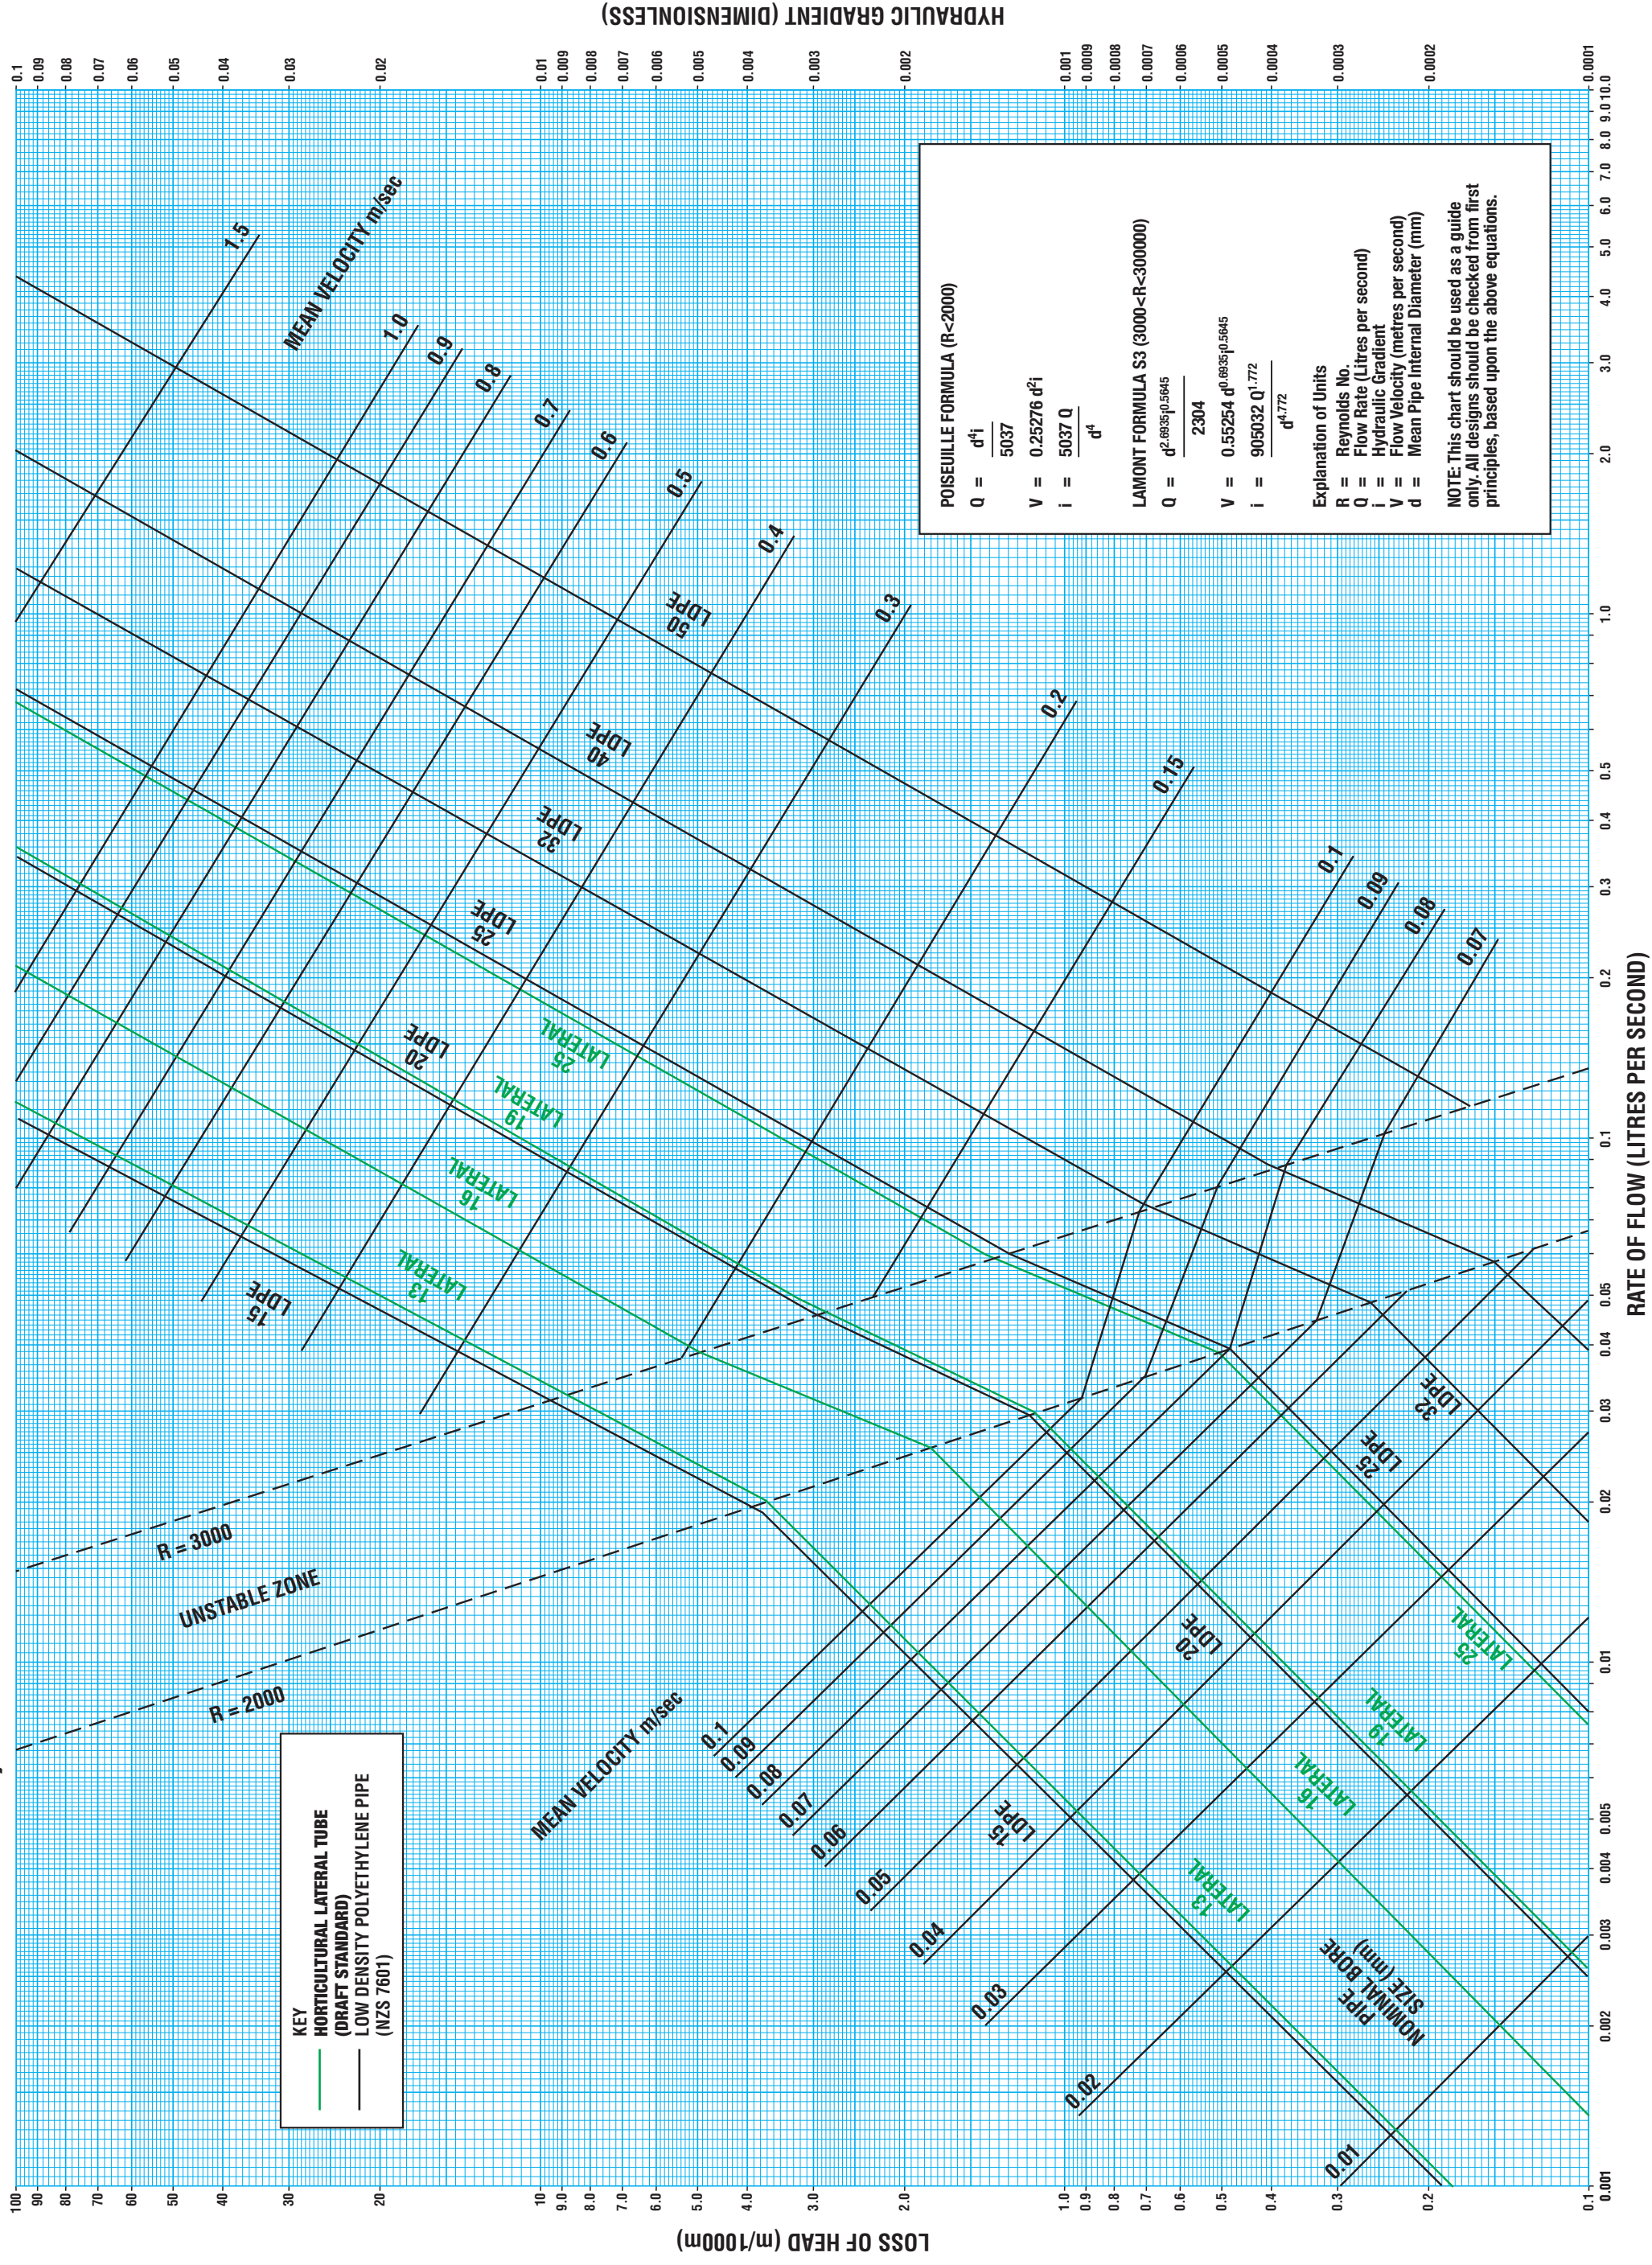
HYDRAULIC GRADIENT (DIMENSIONLESS)

0.1 0.09 0.08 0.07 0.06 0.05 0.04 0.03 0.02 0.01 0.009 0.008 0.007 0.006 0.005 0.004 0.003 0.002 0.001 0.0009 0.0008 0.0007 0.0006 0.0005 0.0004 0.0003 0.0002 0.0001

POISEUILLE FORMULA (R<2000)

Q = $\frac{d^4 i}{5037}$

V = 0.25276 $d^2 i$

i = $\frac{5037 Q}{d^4}$

LAMONT FORMULA S3 (3000<R<300000)

Q = $\frac{d^{2.6935} i^{0.5645}}{2304}$

V = 0.55254 $d^{0.6935} i^{0.5645}$

i = $\frac{905032 Q^{1.772}}{d^{4.772}}$

Explanation of Units
R = Reynolds No.
Q = Flow Rate (Litres per second)
i = Hydraulic Gradient
V = Flow Velocity (metres per second)
d = Mean Pipe Internal Diameter (mm)

NOTE: This chart should be used as a guide only. All designs should be checked from first principles, based upon the above equations.

MEAN VELOCITY m/sec
1.5 1.0 0.9 0.8 0.7 0.6 0.5 0.4 0.3 0.2 0.15 0.1 0.09 0.08 0.07

50 LDPE
40 LDPE
32 LDPE
25 LDPE
20 LDPE
15 LDPE
25 LATERAL
19 LATERAL
16 LATERAL
13 LATERAL

R = 3000
UNSTABLE ZONE
R = 2000

MEAN VELOCITY m/sec
0.1 0.09 0.08 0.07 0.06 0.05 0.04 0.03 0.02 0.01

32 LDPE
25 LDPE
20 LDPE
15 LDPE
25 LATERAL
19 LATERAL
16 LATERAL
13 LATERAL

NOMINAL PIPE BORE SIZE (mm)

KEY
HORTICULTURAL LATERAL TUBE (DRAFT STANDARD)
LOW DENSITY POLYETHYLENE PIPE (NZS 7601)

RATE OF FLOW (LITRES PER SECOND)
10.0 9.0 8.0 7.0 6.0 5.0 4.0 3.0 2.0 1.0 0.5 0.4 0.3 0.2 0.1 0.05 0.04 0.03 0.02 0.01 0.005 0.004 0.003 0.002 0.001

LOSS OF HEAD (m/1000m)
100 90 80 70 60 50 40 30 20 10 9.0 8.0 7.0 6.0 5.0 4.0 3.0 2.0 1.0 0.9 0.8 0.7 0.6 0.5 0.4 0.3 0.2 0.1